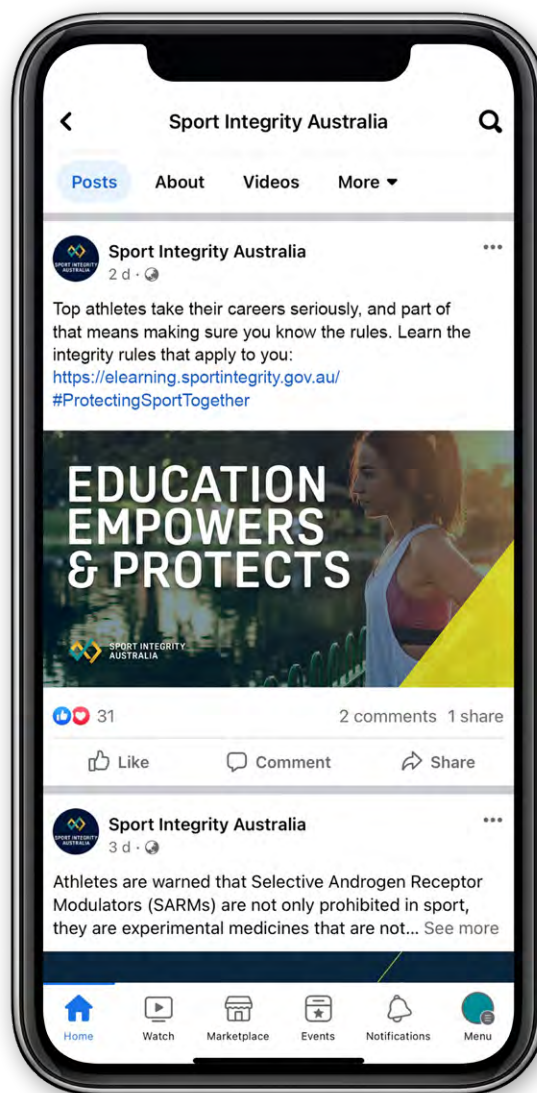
Sport Integrity Australia

Posts About Videos More

SPORT INTEGRITY AUSTRALIA

Sport Integrity Australia
2 d ·

Top athletes take their careers seriously, and part of that means making sure you know the rules. Learn the integrity rules that apply to you:
https://elearning.sportintegrity.gov.au/
#ProtectingSportTogether

EDUCATION EMPOWERS & PROTECTS

SPORT INTEGRITY AUSTRALIA

31 2 comments 1 share

Like Comment Share

SPORT INTEGRITY AUSTRALIA

Sport Integrity Australia
3 d ·

Athletes are warned that Selective Androgen Receptor Modulators (SARMs) are not only prohibited in sport, they are experimental medicines that are not... See more

Home Watch Marketplace Events Notifications Menu